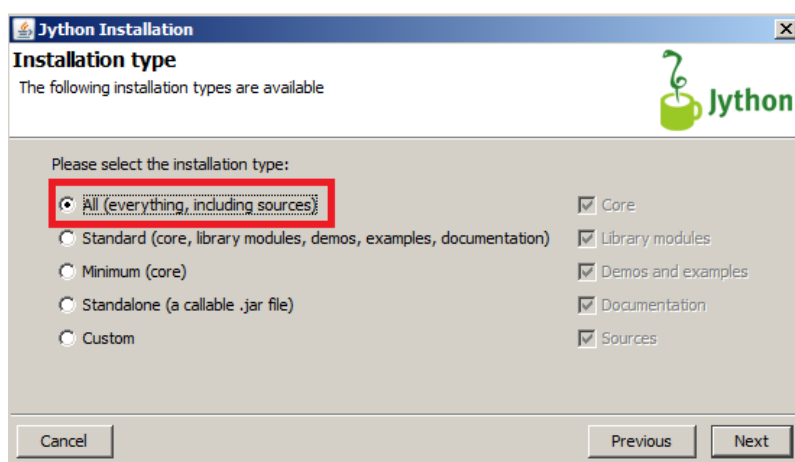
Jython Installation

Installation type
The following installation types are available

Jython

Please select the installation type:

All (everything, including sources)
Standard (core, library modules, demos, examples, documentation)
Minimum (core)
Standalone (a callable .jar file)
Custom

Core
Library modules
Demos and examples
Documentation
Sources

Cancel
Previous
Next